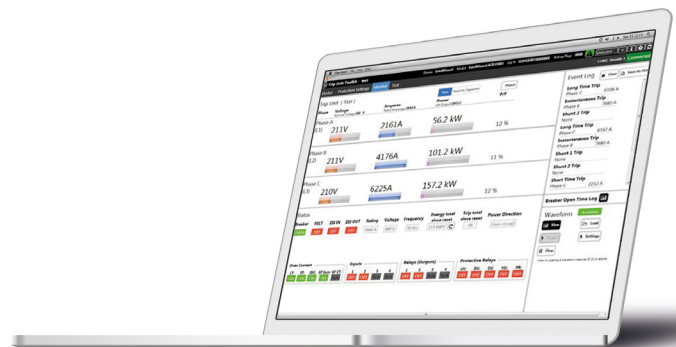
Trip Unit Toolkit

Home Production Settings Monitor Test

Trip Unit ( Star )

Phase Voltage Amperes Power

Phase A (L1) 211V 2161A 56.2 kW 12 %

Phase B (L2) 211V 4176A 101.2 kW 11 %

Phase C (L3) 210V 6225A 157.2 kW 12 %

Status

Breaker FELT ZSI IN ZSI OUT Rating Voltage Frequency Energy total since reset Trip total since reset Power Direction

Over Current

Inputs

Relays (Outputs)

Protective Relays

Event Log

Long Time Trip Phase C 6336 A

Instantaneous Trip Phase B

Shunt 2 Trip None

Long Time Trip Phase C 4062 A

Instantaneous Trip Phase B 7880 A

Shunt 1 Trip None

Shunt 2 Trip None

Short Time Trip Phase C 2232 A

Breaker Open Time Log

Waveform

View

Settings

Clear